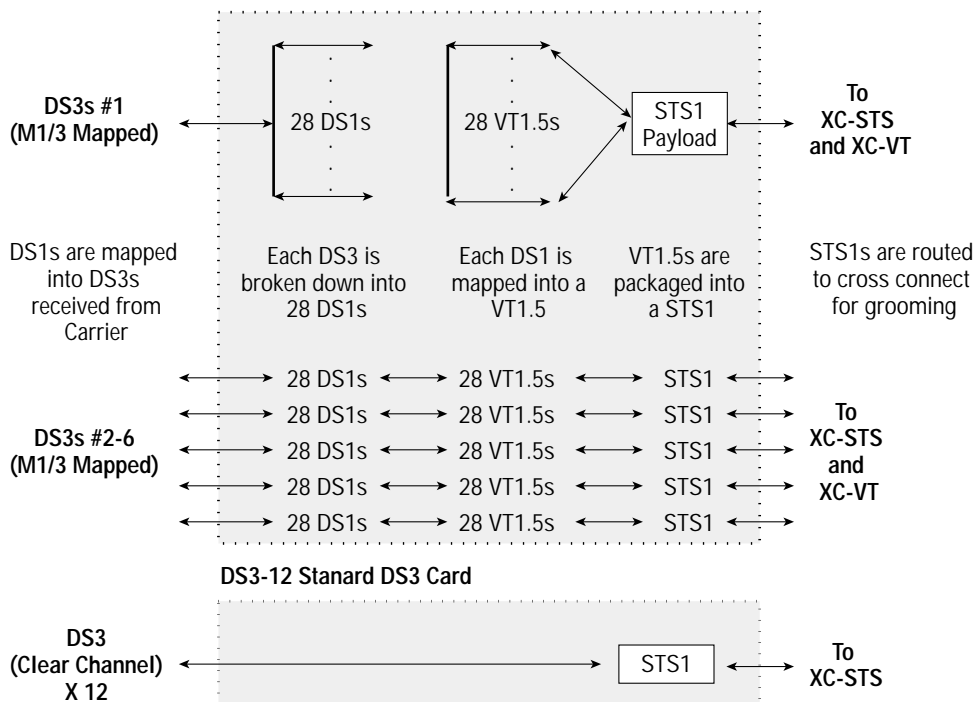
DS3s #1
(M1/3 Mapped)

28 DS1s

28 VT1.5s

STS1
Payload

To
XC-STS
and XC-VT

DS1s are mapped into DS3s received from Carrier

Each DS3 is broken down into 28 DS1s

Each DS1 is mapped into a VT1.5

VT1.5s are packaged into a STS1

STS1s are routed to cross connect for grooming

DS3s #2-6
(M1/3 Mapped)

| | | |
|---|---|---|
| 28 DS1s | 28 VT1.5s | STS1 |
| 28 DS1s | 28 VT1.5s | STS1 |
| 28 DS1s | 28 VT1.5s | STS1 |
| 28 DS1s | 28 VT1.5s | STS1 |
| 28 DS1s | 28 VT1.5s | STS1 |

To
XC-STS
and
XC-VT

DS3-12 Stanard DS3 Card

DS3
(Clear Channel)
X 12

STS1

To
XC-STS